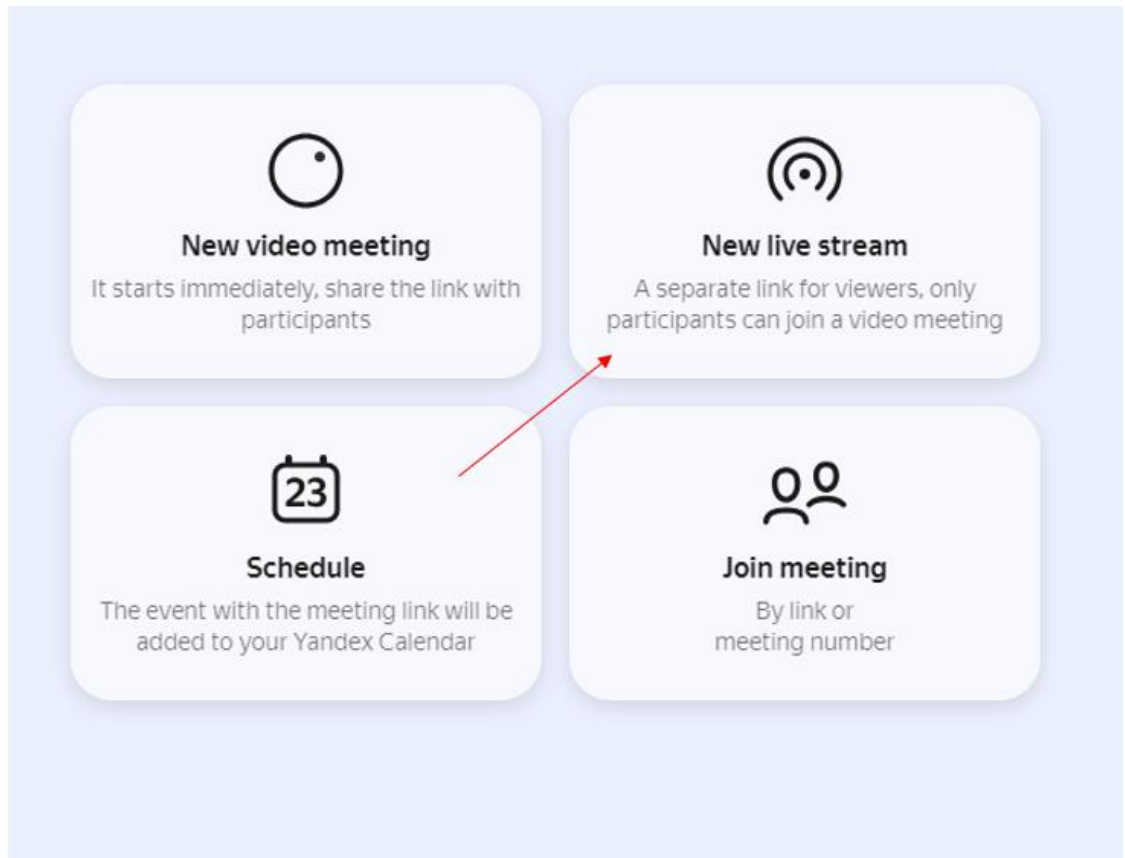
New video meeting
It starts immediately, share the link with participants

New live stream
A separate link for viewers, only participants can join a video meeting

23

Schedule
The event with the meeting link will be added to your Yandex Calendar

Join meeting
By link or
meeting number